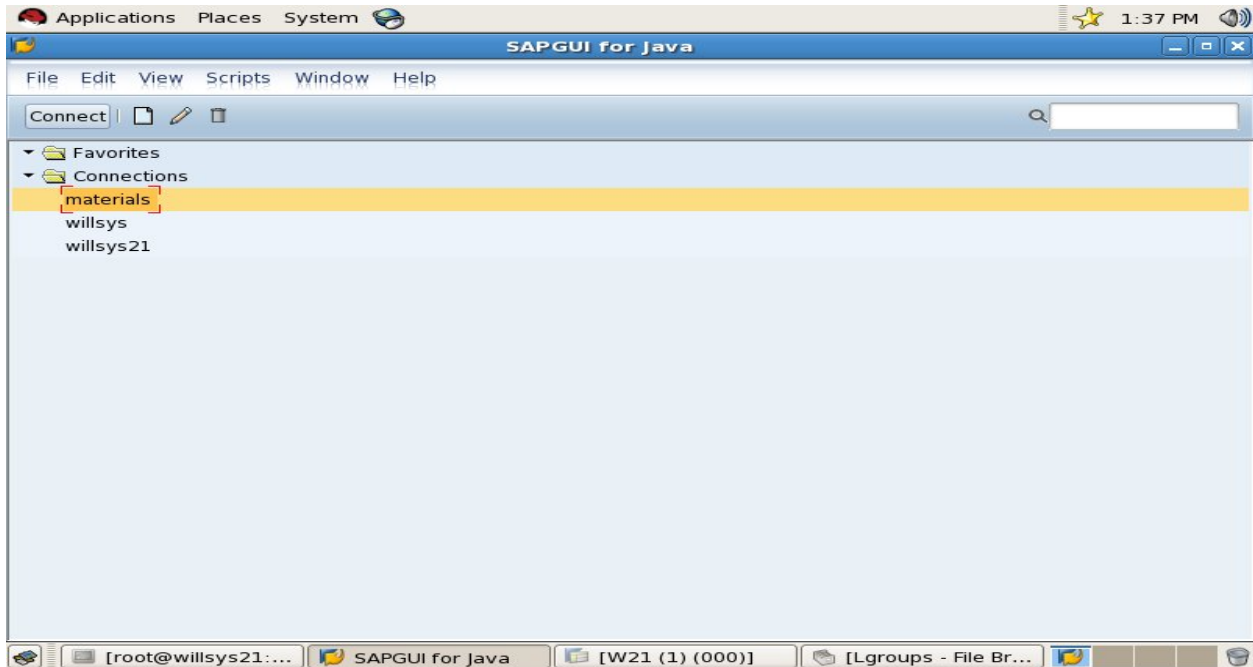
Applications Places System

1:37 PM

SAPGUI for Java

File Edit View Scripts Window Help

Connect

Favorites
Connections
materials
willsys
willsys21

[root@willsys21:... SAPGUI for Java [W21 (1) (000)] [Lgroups - File Br...